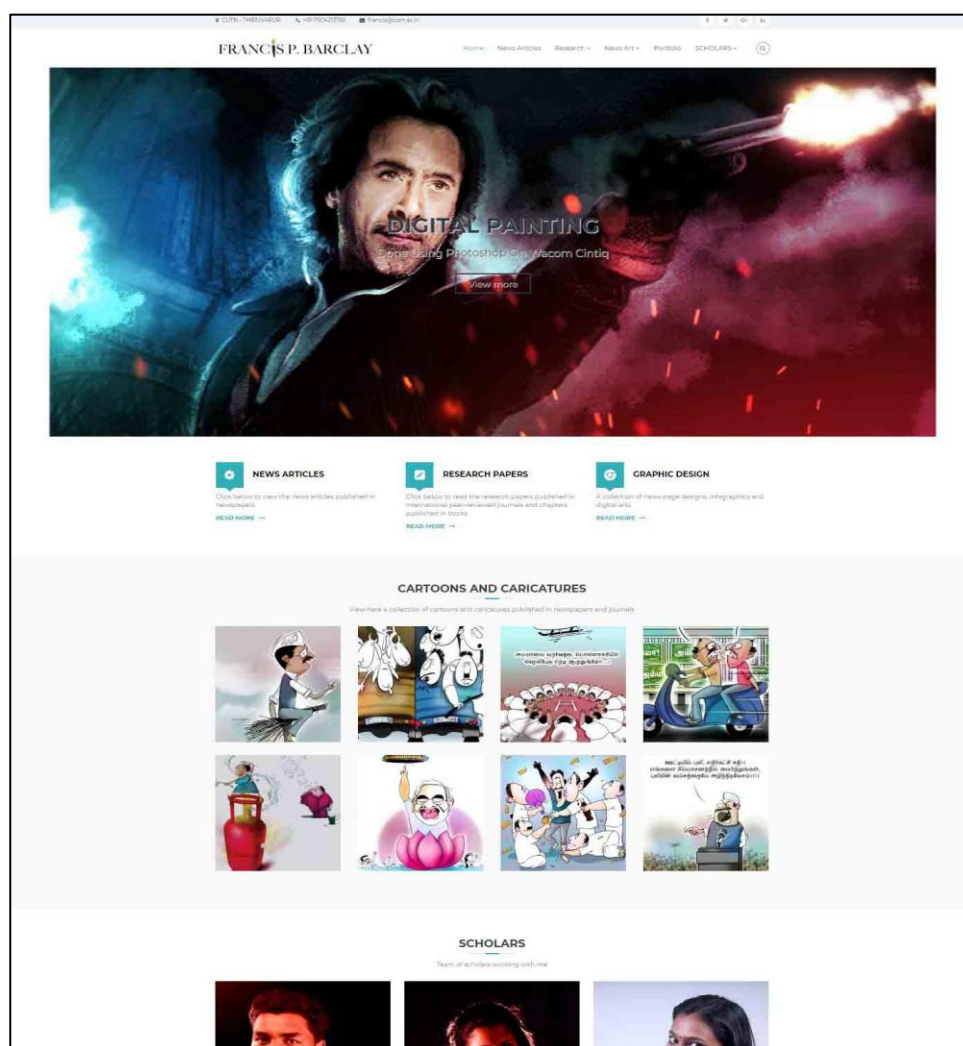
CUTN - THIRUVARUR +91-7904211765 francis@cutn.ac.in

f ♥ G+ in

FRANCIS P. BARCLAY

Home News Articles Research News Art Portfolio SCHOLARS

DIGITAL PAINTING

Done using Photoshop On Wacom Cintiq

View more

NEWS ARTICLES

Click below to view the news articles published in newspapers

READ MORE →

RESEARCH PAPERS

Click below to read the research papers published in international peer-reviewed journals and chapters published in books

READ MORE →

GRAPHIC DESIGN

A collection of news-page designs, infographics and digital arts

READ MORE →

CARTOONS AND CARICATURES

View here a collection of cartoons and caricatures published in newspapers and journals

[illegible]

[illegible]

SCHOLARS

Team of scholars working with me